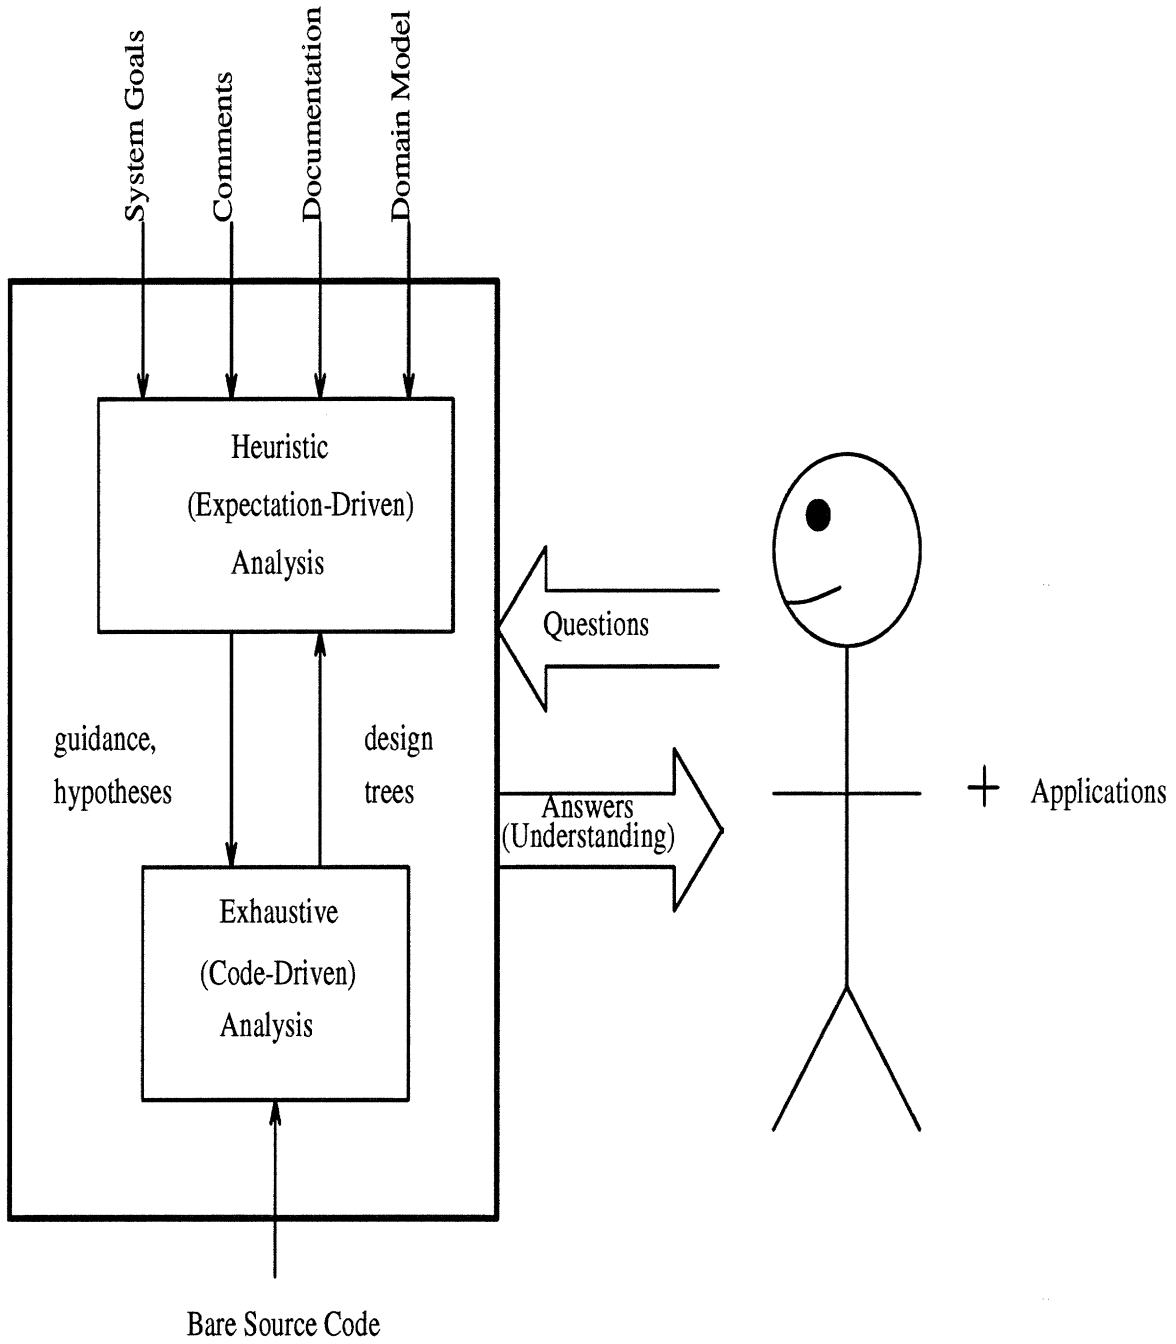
System Goals

Comments

Documentation

Domain Model

Heuristic (Expectation-Driven) Analysis

Questions

guidance, hypotheses

design trees

Answers (Understanding)

+ Applications

Exhaustive (Code-Driven) Analysis

Bare Source Code